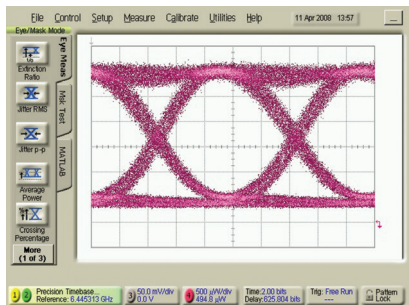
File Control Setup Measure Calibrate Utilities Help 11 Apr 2008 13:57

Eye/Mask Mode

Extinction Ratio

Jitter RMS

Jitter p-p

Average Power

Crossing Percentage

More (1 of 3)

Eye Meas

Msk Test

MATLAB

Precision Timebase Reference: 6.445313 GHz

50.0 mV/div 0.0 V

500 μW/div 494.8 μW

Time 2.00 bits Delay 825.804 bits

Trig: Free Run

Pattern Lock